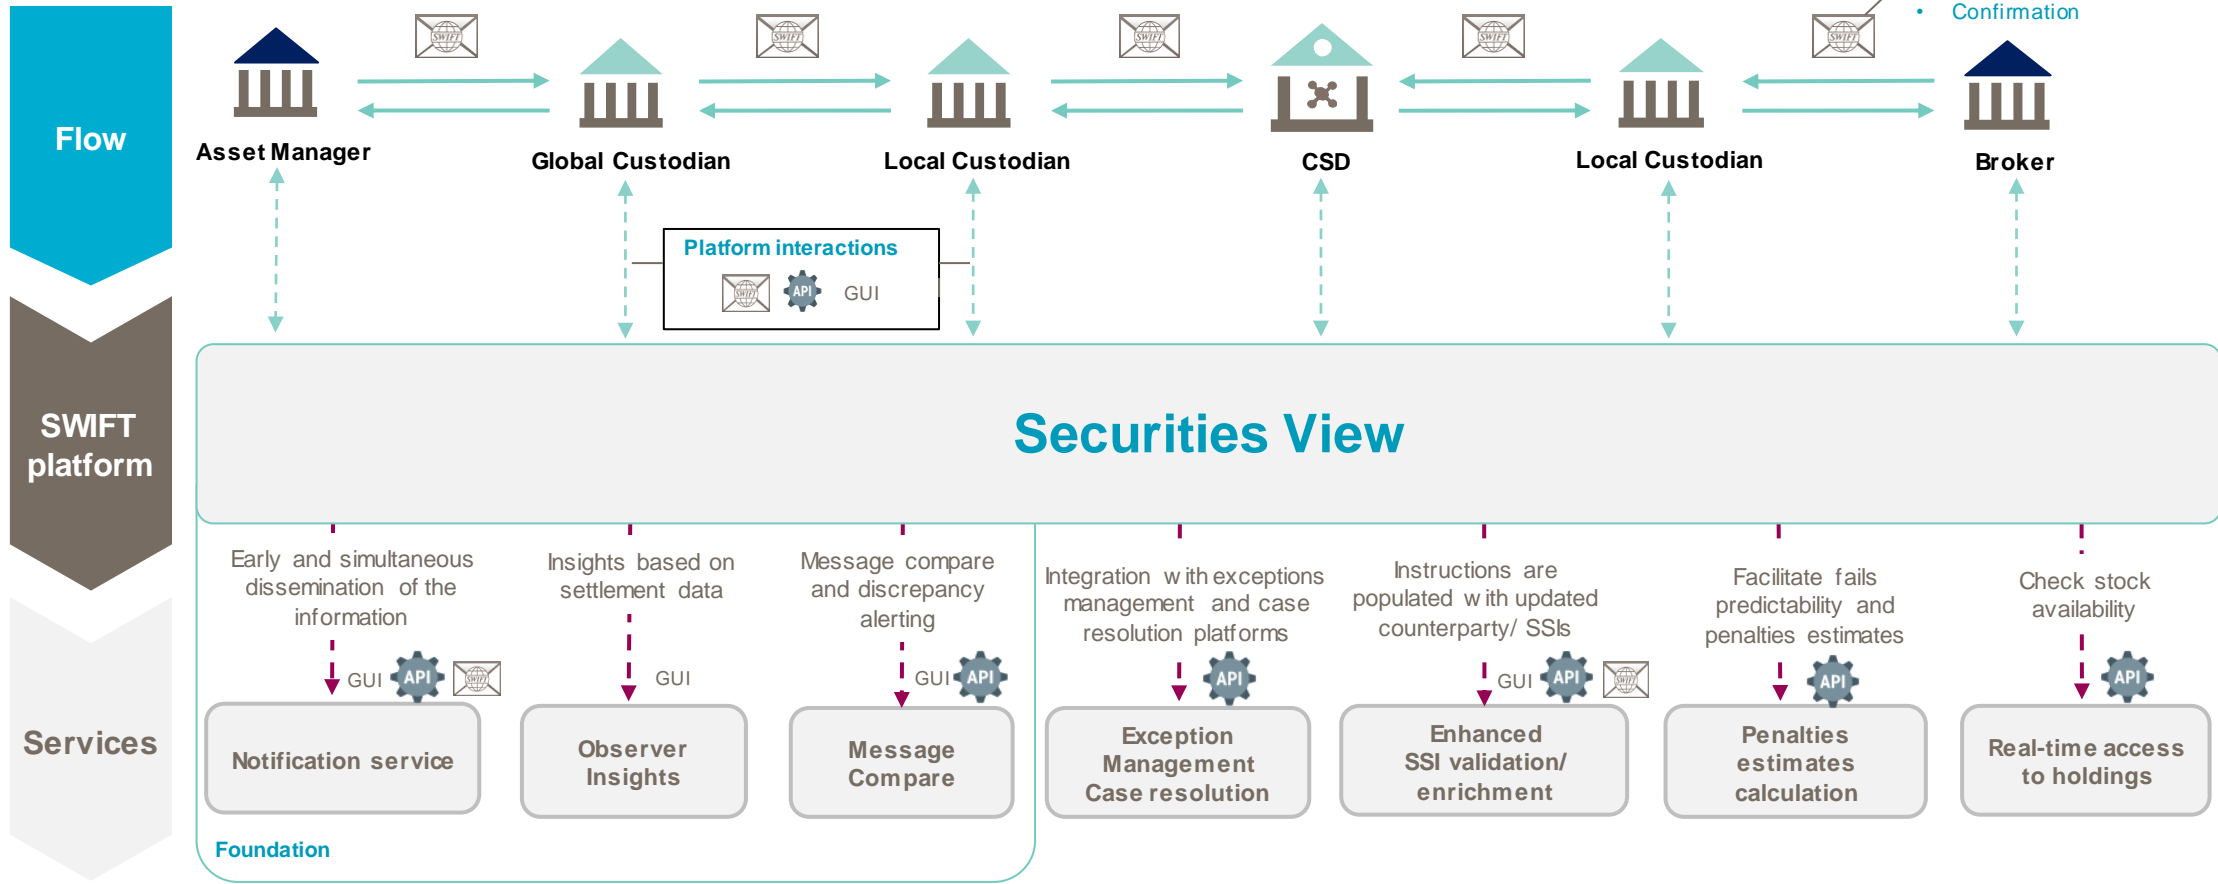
Flow

SWIFT platform

Services

• Confirmation

SWIFT SWIFT SWIFT SWIFT SWIFT

Asset Manager

Global Custodian

Local Custodian

CSD

Local Custodian

Broker

Platform interactions

SWIFT API GUI

Securities View

Early and simultaneous dissemination of the information

GUI API SWIFT

Notification service

Insights based on settlement data

GUI

Observer Insights

Message compare and discrepancy alerting

GUI API

Message Compare

Integration with exceptions management and case resolution platforms

API

Exception Management Case resolution

Instructions are populated with updated counterparty/ SSIs

GUI API SWIFT

Enhanced SSI validation/ enrichment

Facilitate fails predictability and penalties estimates

API

Penalties estimates calculation

Check stock availability

API

Real-time access to holdings

Foundation